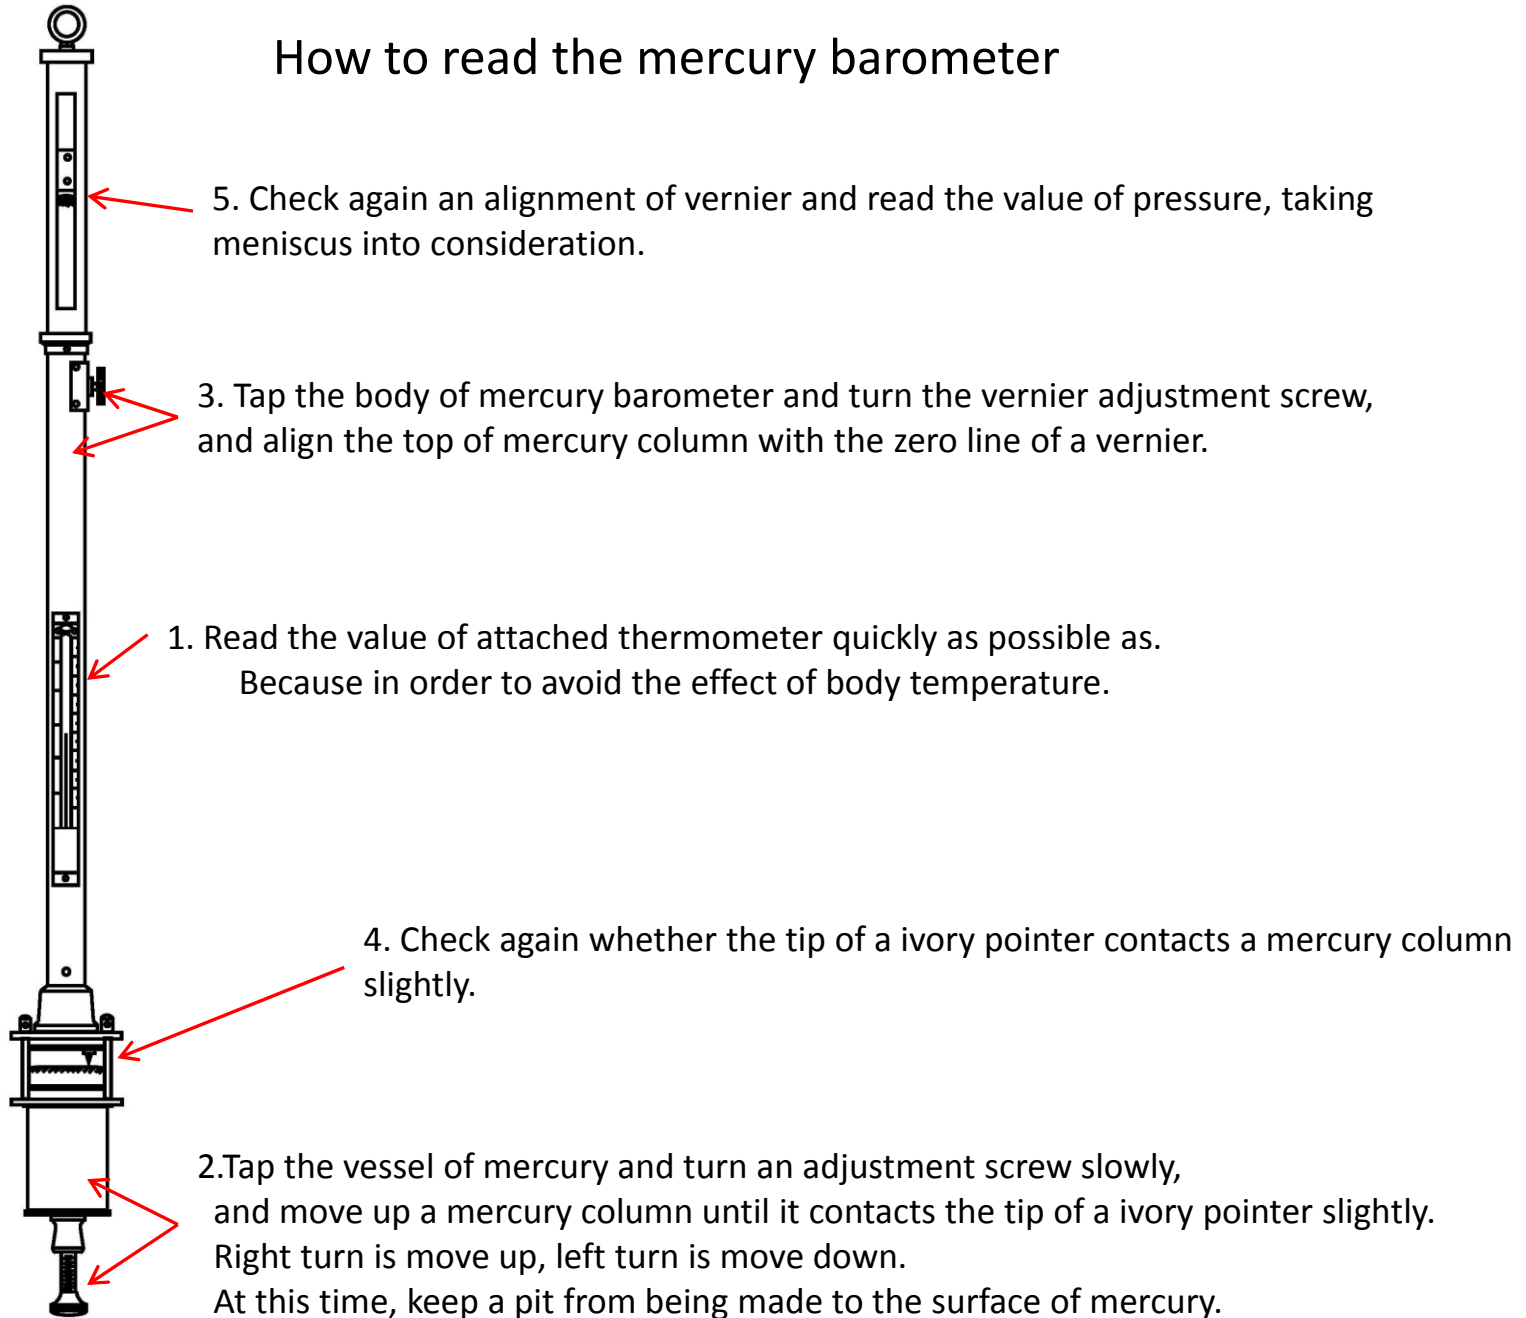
How to read the mercury barometer

5. Check again an alignment of vernier and read the value of pressure, taking meniscus into consideration.

3. Tap the body of mercury barometer and turn the vernier adjustment screw, and align the top of mercury column with the zero line of a vernier.

1. Read the value of attached thermometer quickly as possible as. Because in order to avoid the effect of body temperature.

4. Check again whether the tip of a ivory pointer contacts a mercury column slightly.

2.Tap the vessel of mercury and turn an adjustment screw slowly, and move up a mercury column until it contacts the tip of a ivory pointer slightly. Right turn is move up, left turn is move down. At this time, keep a pit from being made to the surface of mercury.